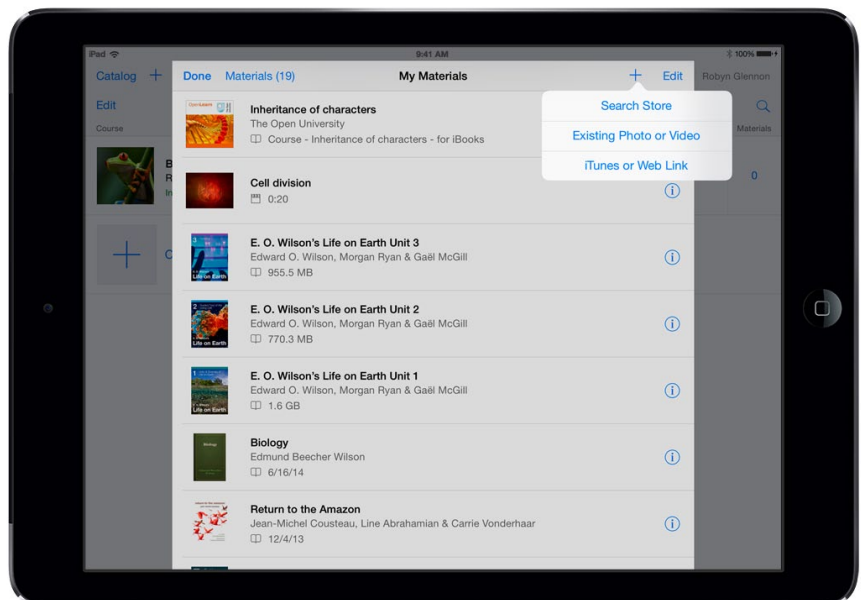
iPad
9:41 AM
100%

Catalog +
Edit
Course
Robyn Glennon
Materials
0

Done Materials (19) My Materials + Edit

Search Store
Existing Photo or Video
iTunes or Web Link

Inheritance of characters
The Open University
Course - Inheritance of characters - for iBooks

Cell division
0:20

E. O. Wilson's Life on Earth Unit 3
Edward O. Wilson, Morgan Ryan & Gaël McGill
955.5 MB

E. O. Wilson's Life on Earth Unit 2
Edward O. Wilson, Morgan Ryan & Gaël McGill
770.3 MB

E. O. Wilson's Life on Earth Unit 1
Edward O. Wilson, Morgan Ryan & Gaël McGill
1.6 GB

Biology
Edmund Beecher Wilson
6/16/14

Return to the Amazon
Jean-Michel Cousteau, Line Abrahamian & Carrie Vonderhaar
12/4/13